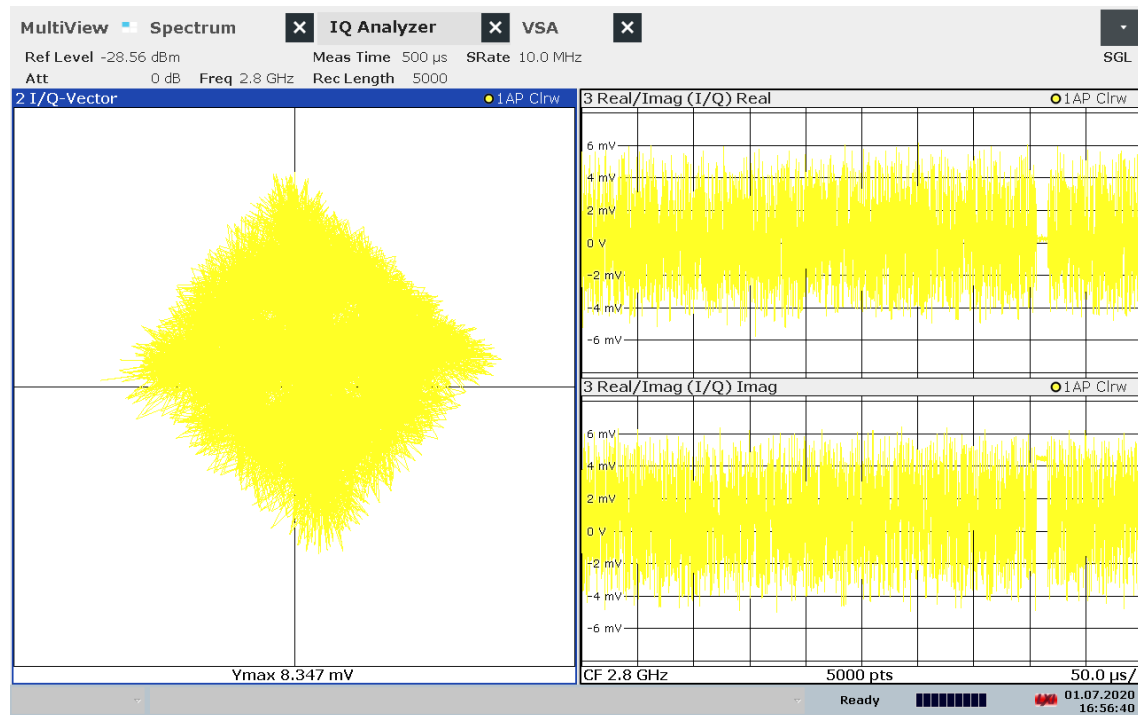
MultiView Spectrum ✕ IQ Analyzer ✕ VSA ✕

Ref Level -28.56 dBm Meas Time 500 µs SRate 10.0 MHz SGL
Att 0 dB Freq 2.8 GHz Rec Length 5000

2 I/Q-Vector 1AP Clrw

Ymax 8.347 mV

3 Real/Imag (I/Q) Real 1AP Clrw

6 mV
4 mV
2 mV
0 V
-2 mV
-4 mV
-6 mV

3 Real/Imag (I/Q) Imag 1AP Clrw

6 mV
4 mV
2 mV
0 V
-2 mV
-4 mV
-6 mV

CF 2.8 GHz 5000 pts 50.0 µs/

Ready 01.07.2020 16:56:40